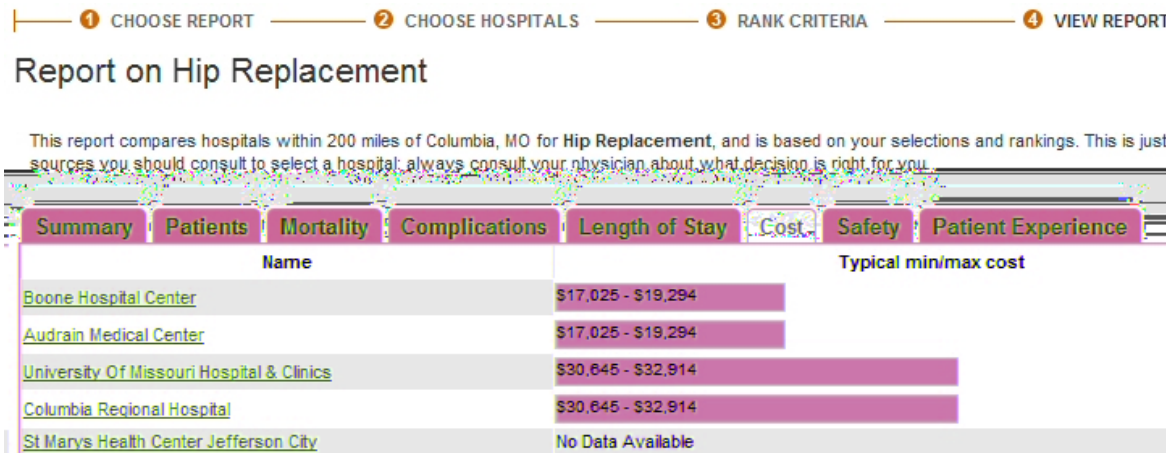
1 CHOOSE REPORT 2 CHOOSE HOSPITALS 3 RANK CRITERIA 4 VIEW REPORT

Report on Hip Replacement

This report compares hospitals within 200 miles of Columbia, MO for **Hip Replacement**, and is based on your selections and rankings. This is just sources you should consult to select a hospital; always consult your physician about what decision is right for you.

Summary | Patients | Mortality | Complications | Length of Stay | Cost | Safety | Patient Experience

| Name | Typical min/max cost |
|---|---|
| Boone Hospital Center | \$17,025 - \$19,294 |
| Audrain Medical Center | \$17,025 - \$19,294 |
| University Of Missouri Hospital & Clinics | \$30,645 - \$32,914 |
| Columbia Regional Hospital | \$30,645 - \$32,914 |
| St Marys Health Center Jefferson City | No Data Available |